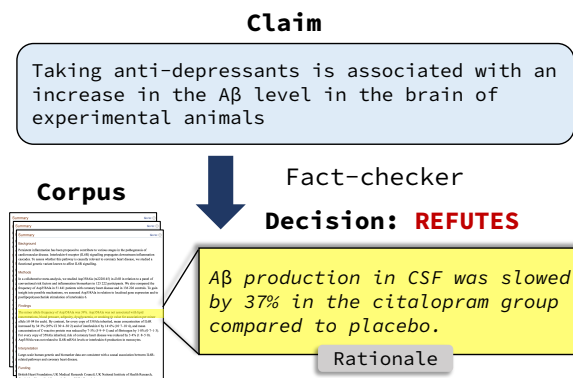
Claim

Taking anti-depressants is associated with an increase in the Aβ level in the brain of experimental animals

Corpus

Fact-checker

Decision: REFUTES

Aβ production in CSF was slowed by 37% in the citalopram group compared to placebo.

Rationale

Summary
Summary
Summary
Background
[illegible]
Methods
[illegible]
Findings
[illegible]
Interpretation
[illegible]
Funding
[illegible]